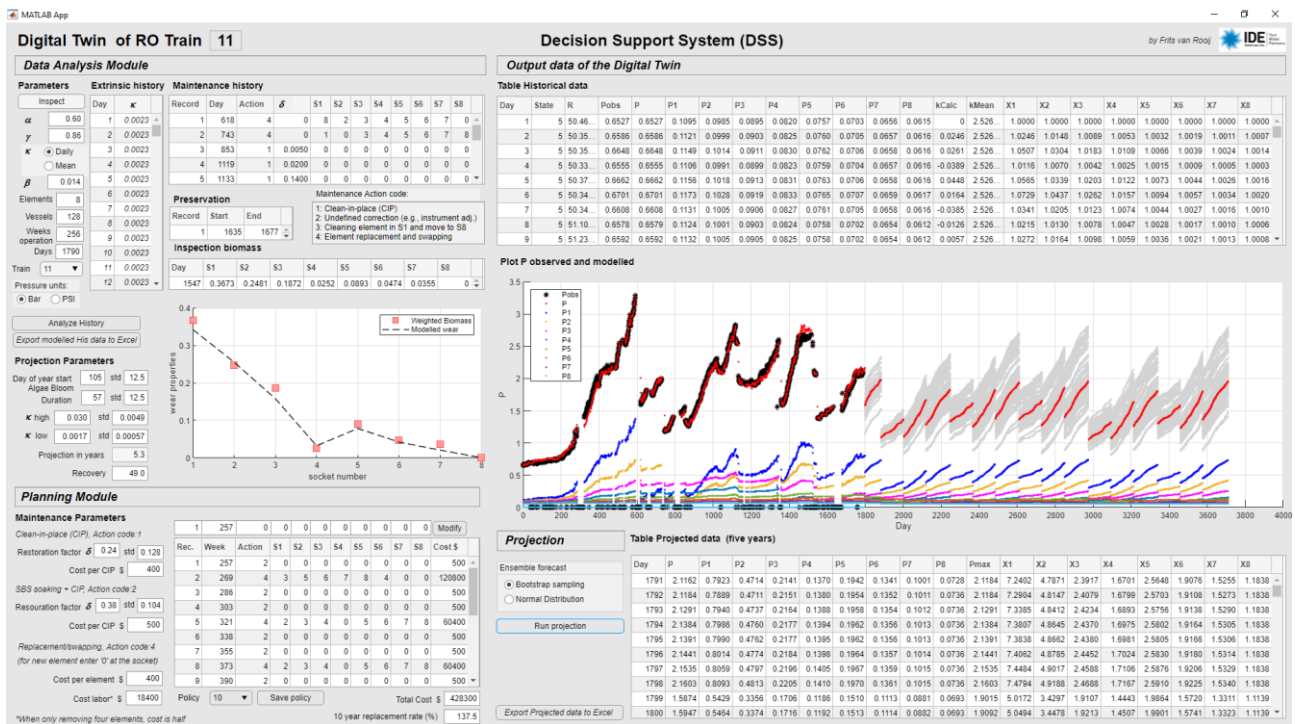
MATLAB App

Digital Twin of RO Train 11

Decision Support System (DSS)

by Frits van Rooij

IDE

Data Analysis Module

Parameters

Inspect

$\alpha$ 0.60
$\gamma$ 0.86
$\kappa$ Daily Mean
$\beta$ 0.014
Elements 8
Vessels 128
Weeks operation 256
Days 1790
Train 11
Pressure units: Bar PSI

Extrinsic history

| Day | $\kappa$ |
|---|---|
| 1 | 0.0023 |
| 2 | 0.0023 |
| 3 | 0.0023 |
| 4 | 0.0023 |
| 5 | 0.0023 |
| 6 | 0.0023 |
| 7 | 0.0023 |
| 8 | 0.0023 |
| 9 | 0.0023 |
| 10 | 0.0023 |
| 11 | 0.0023 |
| 12 | 0.0023 |

Maintenance history

| Record | Day | Action | $\delta$ | S1 | S2 | S3 | S4 | S5 | S6 | S7 | S8 |
|---|---|---|---|---|---|---|---|---|---|---|---|
| 1 | 618 | 4 | 0 | 8 | 2 | 3 | 4 | 5 | 6 | 7 | 0 |
| 2 | 743 | 4 | 0 | 1 | 0 | 3 | 4 | 5 | 6 | 7 | 8 |
| 3 | 853 | 1 | 0.0050 | 0 | 0 | 0 | 0 | 0 | 0 | 0 | 0 |
| 4 | 1119 | 1 | 0.0200 | 0 | 0 | 0 | 0 | 0 | 0 | 0 | 0 |
| 5 | 1133 | 1 | 0.1400 | 0 | 0 | 0 | 0 | 0 | 0 | 0 | 0 |

Preservation

| Record | Start | End |
|---|---|---|
| 1 | 1635 | 1677 |

Maintenance Action code:
1: Clean-in-place (CIP)
2: Undefined correction (e.g., instrument adj.)
3: Cleaning element in S1 and move to S8
4: Element replacement and swapping

Inspection biomass

| Day | S1 | S2 | S3 | S4 | S5 | S6 | S7 | S8 |
|---|---|---|---|---|---|---|---|---|
| 1547 | 0.3673 | 0.2481 | 0.1872 | 0.0252 | 0.0893 | 0.0474 | 0.0355 | 0 |

Analyze History

Export modelled His data to Excel

Weighted Biomass
Modelled wear
wear properties
socket number
0.4 0.3 0.2 0.1 0
1 2 3 4 5 6 7 8

Projection Parameters

Day of year start 105 std 12.5
Algae Bloom Duration 57 std 12.5
$\kappa$ high 0.030 std 0.0049
$\kappa$ low 0.0017 std 0.00057
Projection in years 5.3
Recovery 49.0

Planning Module

Maintenance Parameters

Clean-in-place (CIP), Action code:1
Restoration factor $\delta$ 0.24 std 0.128
Cost per CIP $ 400
SBS soaking + CIP, Action code:2
Resouration factor $\delta$ 0.38 std 0.104
Cost per CIP $ 500
Replacement/swapping, Action code:4
(for new element enter '0' at the socket)
Cost per element $ 400
Cost labor* $ 18400
*When only removing four elements, cost is half

| 1 | 257 | 0 | 0 | 0 | 0 | 0 | 0 | 0 | 0 | 0 | Modify |

| Rec. | Week | Action | S1 | S2 | S3 | S4 | S5 | S6 | S7 | S8 | Cost $ |
|---|---|---|---|---|---|---|---|---|---|---|---|
| 1 | 257 | 2 | 0 | 0 | 0 | 0 | 0 | 0 | 0 | 0 | 500 |
| 2 | 269 | 4 | 3 | 5 | 6 | 7 | 8 | 4 | 0 | 0 | 120800 |
| 3 | 286 | 2 | 0 | 0 | 0 | 0 | 0 | 0 | 0 | 0 | 500 |
| 4 | 303 | 2 | 0 | 0 | 0 | 0 | 0 | 0 | 0 | 0 | 500 |
| 5 | 321 | 4 | 2 | 3 | 4 | 0 | 5 | 6 | 7 | 8 | 60400 |
| 6 | 338 | 2 | 0 | 0 | 0 | 0 | 0 | 0 | 0 | 0 | 500 |
| 7 | 355 | 2 | 0 | 0 | 0 | 0 | 0 | 0 | 0 | 0 | 500 |
| 8 | 373 | 4 | 2 | 3 | 4 | 0 | 5 | 6 | 7 | 8 | 60400 |
| 9 | 390 | 2 | 0 | 0 | 0 | 0 | 0 | 0 | 0 | 0 | 500 |

Policy 10 Save policy Total Cost $ 428300
10 year replacement rate (%) 137.5

Output data of the Digital Twin

Table Historical data

| Day | State | R | Pobs | P | P1 | P2 | P3 | P4 | P5 | P6 | P7 | P8 | kCalc | kMean | X1 | X2 | X3 | X4 | X5 | X6 | X7 | X8 |
|---|---|---|---|---|---|---|---|---|---|---|---|---|---|---|---|---|---|---|---|---|---|---|
| 1 | 5 | 50.46... | 0.6527 | 0.6527 | 0.1095 | 0.0985 | 0.0895 | 0.0820 | 0.0757 | 0.0703 | 0.0656 | 0.0615 | 0 | 2.526... | 1.0000 | 1.0000 | 1.0000 | 1.0000 | 1.0000 | 1.0000 | 1.0000 | 1.0000 |
| 2 | 5 | 50.35... | 0.6586 | 0.6586 | 0.1121 | 0.0999 | 0.0903 | 0.0825 | 0.0760 | 0.0705 | 0.0657 | 0.0616 | 0.0246 | 2.526... | 1.0246 | 1.0148 | 1.0089 | 1.0053 | 1.0032 | 1.0019 | 1.0011 | 1.0007 |
| 3 | 5 | 50.35... | 0.6648 | 0.6648 | 0.1149 | 0.1014 | 0.0911 | 0.0830 | 0.0762 | 0.0706 | 0.0658 | 0.0616 | 0.0261 | 2.526... | 1.0507 | 1.0304 | 1.0183 | 1.0109 | 1.0066 | 1.0039 | 1.0024 | 1.0014 |
| 4 | 5 | 50.33... | 0.6555 | 0.6555 | 0.1106 | 0.0991 | 0.0899 | 0.0823 | 0.0759 | 0.0704 | 0.0657 | 0.0616 | -0.0389 | 2.526... | 1.0116 | 1.0070 | 1.0042 | 1.0025 | 1.0015 | 1.0009 | 1.0005 | 1.0003 |
| 5 | 5 | 50.37... | 0.6662 | 0.6662 | 0.1156 | 0.1018 | 0.0913 | 0.0831 | 0.0763 | 0.0706 | 0.0658 | 0.0616 | 0.0448 | 2.526... | 1.0565 | 1.0339 | 1.0203 | 1.0122 | 1.0073 | 1.0044 | 1.0026 | 1.0016 |
| 6 | 5 | 50.34... | 0.6701 | 0.6701 | 0.1173 | 0.1028 | 0.0919 | 0.0833 | 0.0765 | 0.0707 | 0.0659 | 0.0617 | 0.0164 | 2.526... | 1.0729 | 1.0437 | 1.0262 | 1.0157 | 1.0094 | 1.0057 | 1.0034 | 1.0020 |
| 7 | 5 | 50.34... | 0.6608 | 0.6608 | 0.1131 | 0.1005 | 0.0906 | 0.0827 | 0.0761 | 0.0705 | 0.0658 | 0.0616 | -0.0385 | 2.526... | 1.0341 | 1.0205 | 1.0123 | 1.0074 | 1.0044 | 1.0027 | 1.0016 | 1.0010 |
| 8 | 5 | 51.10... | 0.6578 | 0.6579 | 0.1124 | 0.1001 | 0.0903 | 0.0824 | 0.0758 | 0.0702 | 0.0654 | 0.0612 | -0.0126 | 2.526... | 1.0215 | 1.0130 | 1.0078 | 1.0047 | 1.0028 | 1.0017 | 1.0010 | 1.0006 |
| 9 | 5 | 51.23... | 0.6592 | 0.6592 | 0.1132 | 0.1005 | 0.0905 | 0.0825 | 0.0758 | 0.0702 | 0.0654 | 0.0612 | 0.0057 | 2.526... | 1.0272 | 1.0164 | 1.0098 | 1.0059 | 1.0036 | 1.0021 | 1.0013 | 1.0008 |

Plot P observed and modelled

Pobs
P
P1
P2
P3
P4
P5
P6
P7
P8
P
Day
3.5 3 2.5 2 1.5 1 0.5 0
0 200 400 600 800 1000 1200 1400 1600 1800 2000 2200 2400 2600 2800 3000 3200 3400 3600 3800 4000

Projection

Ensemble forecast
Bootstrap sampling
Normal Distribution

Run projection

Export Projected data to Excel

Table Projected data (five years)

| Day | P | P1 | P2 | P3 | P4 | P5 | P6 | P7 | P8 | Pmax | X1 | X2 | X3 | X4 | X5 | X6 | X7 | X8 |
|---|---|---|---|---|---|---|---|---|---|---|---|---|---|---|---|---|---|---|
| 1791 | 2.1162 | 0.7923 | 0.4714 | 0.2141 | 0.1370 | 0.1942 | 0.1341 | 0.1001 | 0.0728 | 2.1184 | 7.2402 | 4.7871 | 2.3917 | 1.6701 | 2.5648 | 1.9076 | 1.5255 | 1.1838 |
| 1792 | 2.1184 | 0.7889 | 0.4711 | 0.2151 | 0.1380 | 0.1954 | 0.1352 | 0.1011 | 0.0736 | 2.1184 | 7.2904 | 4.8147 | 2.4079 | 1.6799 | 2.5703 | 1.9108 | 1.5273 | 1.1838 |
| 1793 | 2.1291 | 0.7940 | 0.4737 | 0.2164 | 0.1388 | 0.1958 | 0.1354 | 0.1012 | 0.0736 | 2.1291 | 7.3385 | 4.8412 | 2.4234 | 1.6893 | 2.5756 | 1.9138 | 1.5290 | 1.1838 |
| 1794 | 2.1384 | 0.7986 | 0.4760 | 0.2177 | 0.1394 | 0.1962 | 0.1356 | 0.1013 | 0.0736 | 2.1384 | 7.3807 | 4.8645 | 2.4370 | 1.6975 | 2.5802 | 1.9164 | 1.5305 | 1.1838 |
| 1795 | 2.1391 | 0.7990 | 0.4762 | 0.2177 | 0.1395 | 0.1962 | 0.1356 | 0.1013 | 0.0736 | 2.1391 | 7.3838 | 4.8662 | 2.4380 | 1.6981 | 2.5805 | 1.9166 | 1.5306 | 1.1838 |
| 1796 | 2.1441 | 0.8014 | 0.4774 | 0.2184 | 0.1398 | 0.1964 | 0.1357 | 0.1014 | 0.0736 | 2.1441 | 7.4062 | 4.8785 | 2.4452 | 1.7024 | 2.5830 | 1.9180 | 1.5314 | 1.1838 |
| 1797 | 2.1535 | 0.8059 | 0.4797 | 0.2196 | 0.1405 | 0.1967 | 0.1359 | 0.1015 | 0.0736 | 2.1535 | 7.4484 | 4.9017 | 2.4588 | 1.7106 | 2.5876 | 1.9206 | 1.5329 | 1.1838 |
| 1798 | 2.1603 | 0.8093 | 0.4813 | 0.2205 | 0.1410 | 0.1970 | 0.1361 | 0.1015 | 0.0736 | 2.1603 | 7.4794 | 4.9188 | 2.4688 | 1.7167 | 2.5910 | 1.9225 | 1.5340 | 1.1838 |
| 1799 | 1.5874 | 0.5429 | 0.3356 | 0.1706 | 0.1186 | 0.1510 | 0.1113 | 0.0881 | 0.0693 | 1.9015 | 5.0172 | 3.4297 | 1.9107 | 1.4443 | 1.9864 | 1.5720 | 1.3311 | 1.1139 |
| 1800 | 1.5947 | 0.5464 | 0.3374 | 0.1716 | 0.1192 | 0.1513 | 0.1114 | 0.0882 | 0.0693 | 1.9092 | 5.0494 | 3.4478 | 1.9213 | 1.4507 | 1.9901 | 1.5741 | 1.3323 | 1.1139 |